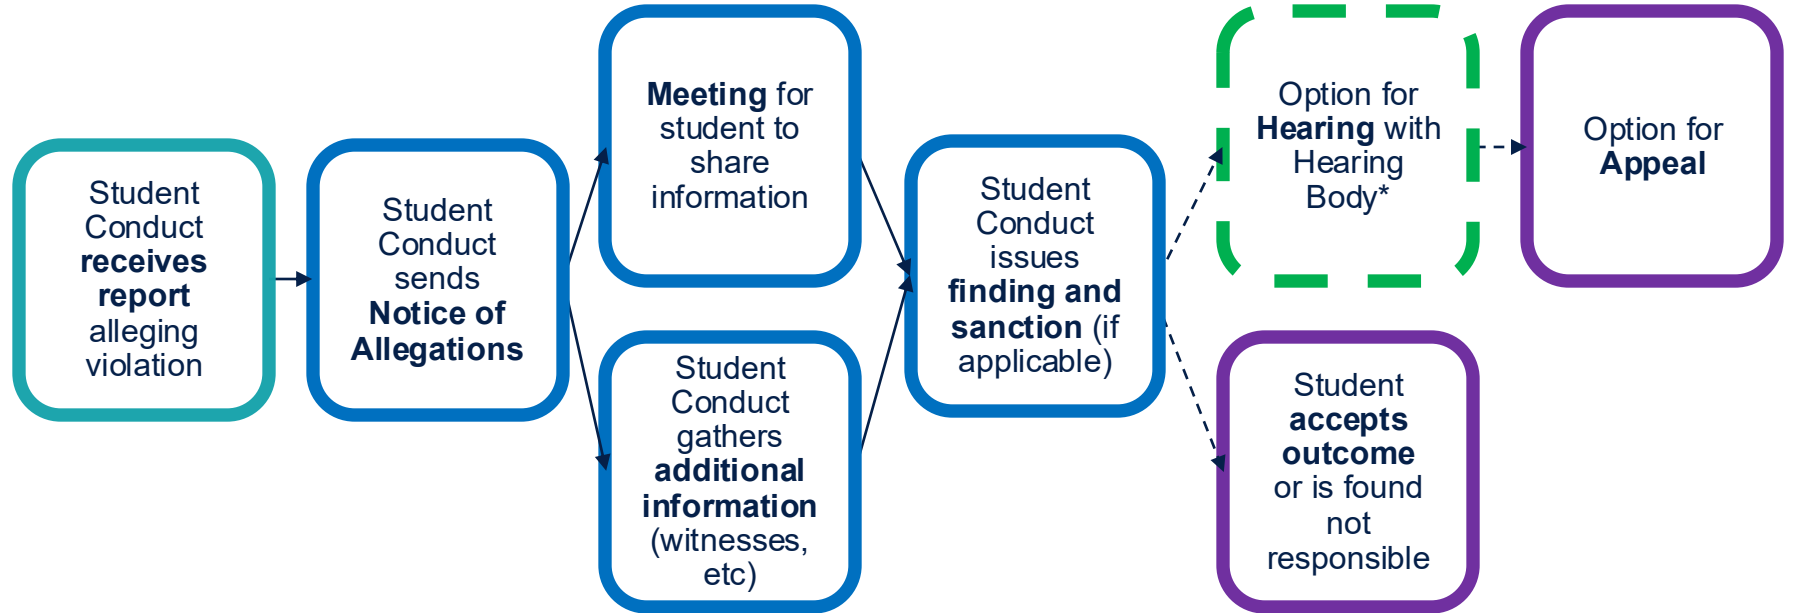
Student Conduct **receives report** alleging violation

Student Conduct sends **Notice of Allegations**

**Meeting** for student to share information

Student Conduct gathers **additional information** (witnesses, etc)

Student Conduct issues **finding and sanction** (if applicable)

Option for **Hearing** with Hearing Body*

Option for **Appeal**

Student **accepts outcome** or is found not responsible